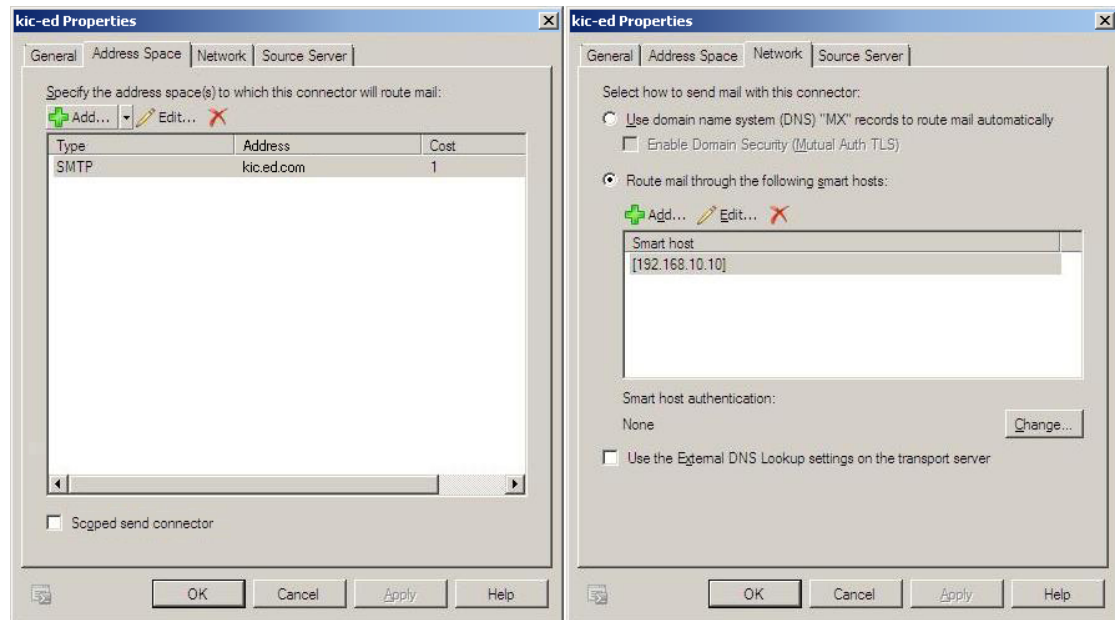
kic-ed Properties

General | Address Space | Network | Source Server

Specify the address space(s) to which this connector will route mail:

Add... | Edit...

| Type | Address | Cost |
|---|---|---|
| SMTP | kic.ed.com | 1 |

Scoped send connector

OK | Cancel | Apply | Help

kic-ed Properties

General | Address Space | Network | Source Server

Select how to send mail with this connector:

Use domain name system (DNS) "MX" records to route mail automatically

Enable Domain Security (Mutual Auth TLS)

Route mail through the following smart hosts:

Add... | Edit...

| Smart host |
|---|
| [192.168.10.10] |

Smart host authentication:

None

Change...

Use the External DNS Lookup settings on the transport server

OK | Cancel | Apply | Help